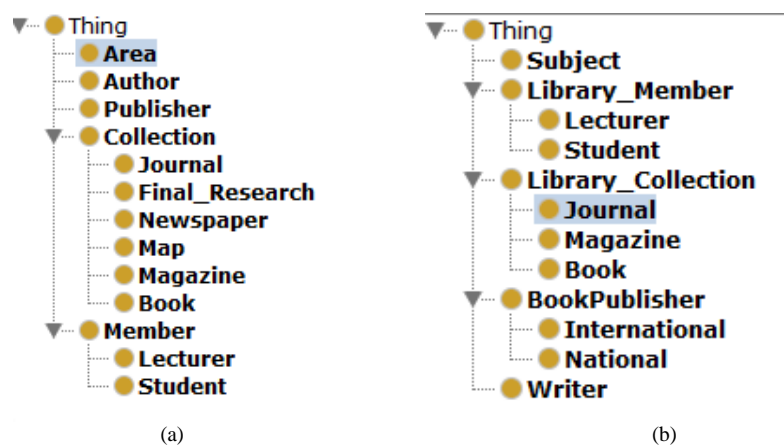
Thing
Area
Author
Publisher
Collection
Journal
Final_Research
Newspaper
Map
Magazine
Book
Member
Lecturer
Student

(a)

Thing
Subject
Library_Member
Lecturer
Student
Library_Collection
Journal
Magazine
Book
BookPublisher
International
National
Writer

(b)